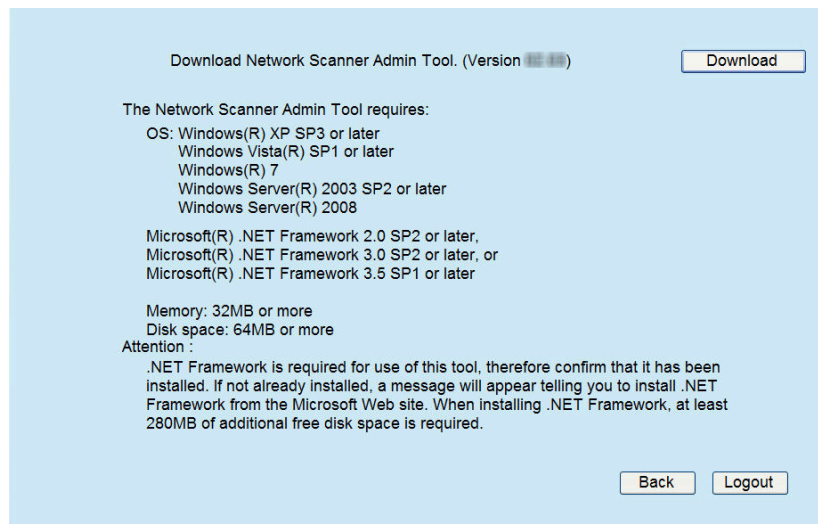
Download Network Scanner Admin Tool. (Version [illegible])

Download

The Network Scanner Admin Tool requires:

OS: Windows(R) XP SP3 or later
Windows Vista(R) SP1 or later
Windows(R) 7
Windows Server(R) 2003 SP2 or later
Windows Server(R) 2008

Microsoft(R) .NET Framework 2.0 SP2 or later,
Microsoft(R) .NET Framework 3.0 SP2 or later, or
Microsoft(R) .NET Framework 3.5 SP1 or later

Memory: 32MB or more
Disk space: 64MB or more

Attention :
.NET Framework is required for use of this tool, therefore confirm that it has been installed. If not already installed, a message will appear telling you to install .NET Framework from the Microsoft Web site. When installing .NET Framework, at least 280MB of additional free disk space is required.

Back

Logout